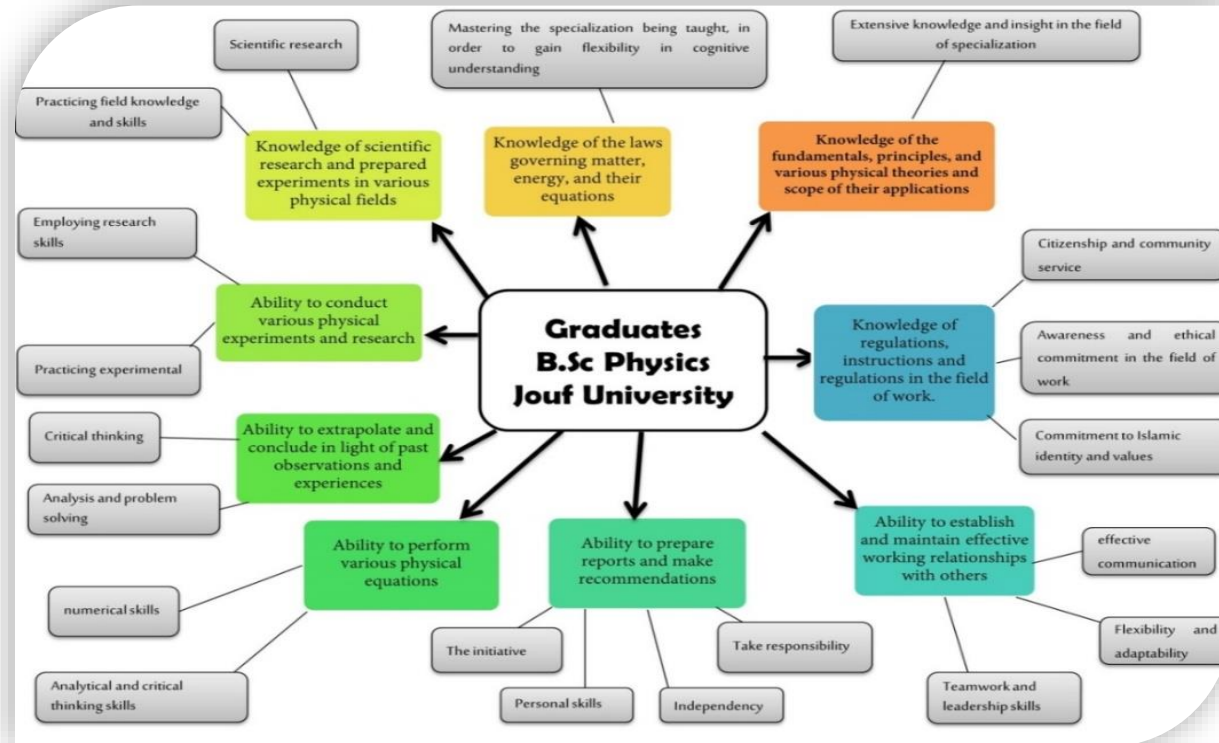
Graduates B.Sc Physics Jouf University

Knowledge of scientific research and prepared experiments in various physical fields

Scientific research

Practicing field knowledge and skills

Knowledge of the laws governing matter, energy, and their equations

Mastering the specialization being taught, in order to gain flexibility in cognitive understanding

Knowledge of the fundamentals, principles, and various physical theories and scope of their applications

Extensive knowledge and insight in the field of specialization

Ability to conduct various physical experiments and research

Employing research skills

Practicing experimental

Knowledge of regulations, instructions and regulations in the field of work.

Citizenship and community service

Awareness and ethical commitment in the field of work

Commitment to Islamic identity and values

Ability to extrapolate and conclude in light of past observations and experiences

Critical thinking

Analysis and problem solving

Ability to perform various physical equations

numerical skills

Analytical and critical thinking skills

Ability to prepare reports and make recommendations

The initiative

Personal skills

Independency

Take responsibility

Ability to establish and maintain effective working relationships with others

effective communication

Flexibility and adaptability

Teamwork and leadership skills